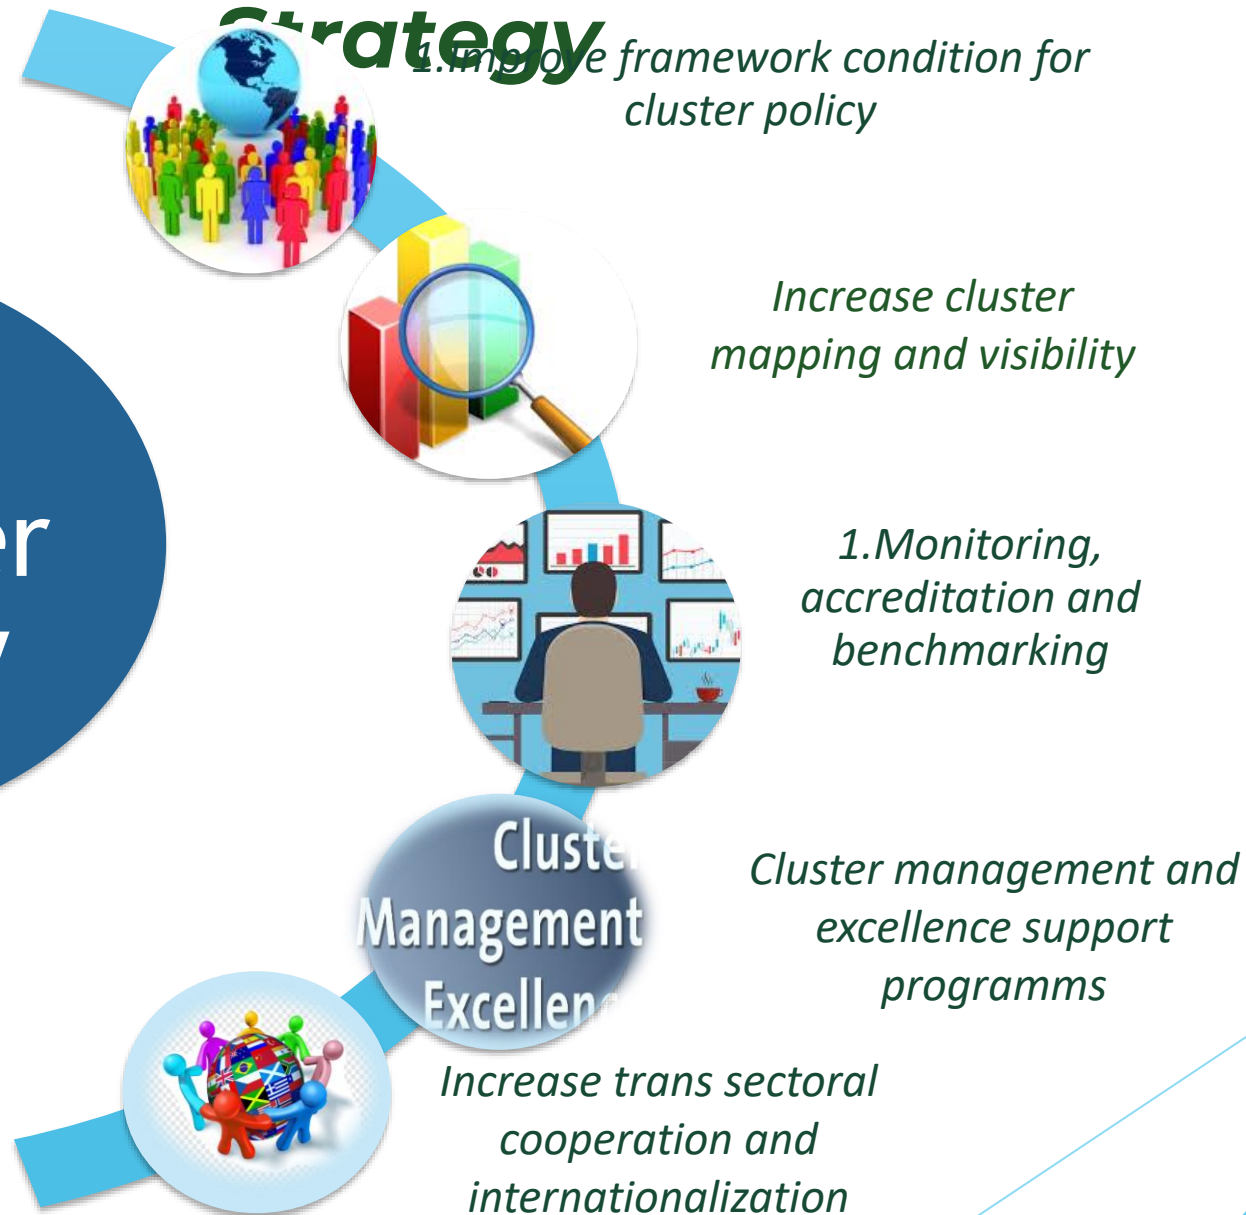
Strategy

1.Improve framework condition for cluster policy

Increase cluster mapping and visibility

1.Monitoring, accreditation and benchmarking

Cluster Management Excellen

Cluster management and excellence support programms

Increase trans sectoral cooperation and internationalization

er
y